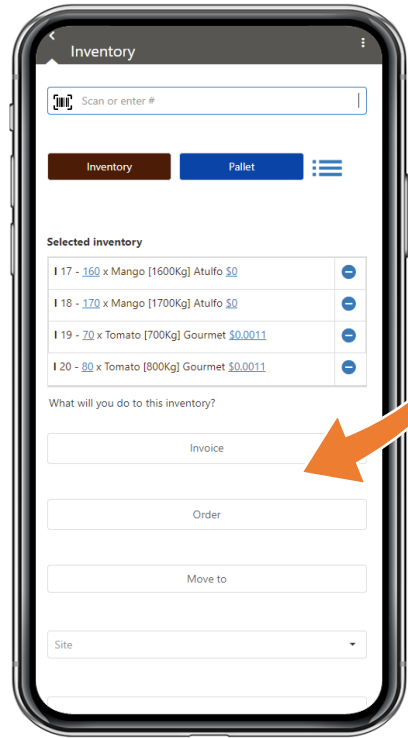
Inventory

Scan or enter #

Inventory

Pallet

Selected inventory

| |
|---|
| I 17 - 160 x Mango [1600Kg] Atulfo $0 |
| I 18 - 170 x Mango [1700Kg] Atulfo $0 |
| I 19 - 70 x Tomato [700Kg] Gourmet $0.0011 |
| I 20 - 80 x Tomato [800Kg] Gourmet $0.0011 |

What will you do to this inventory?

Invoice

Order

Move to

Site